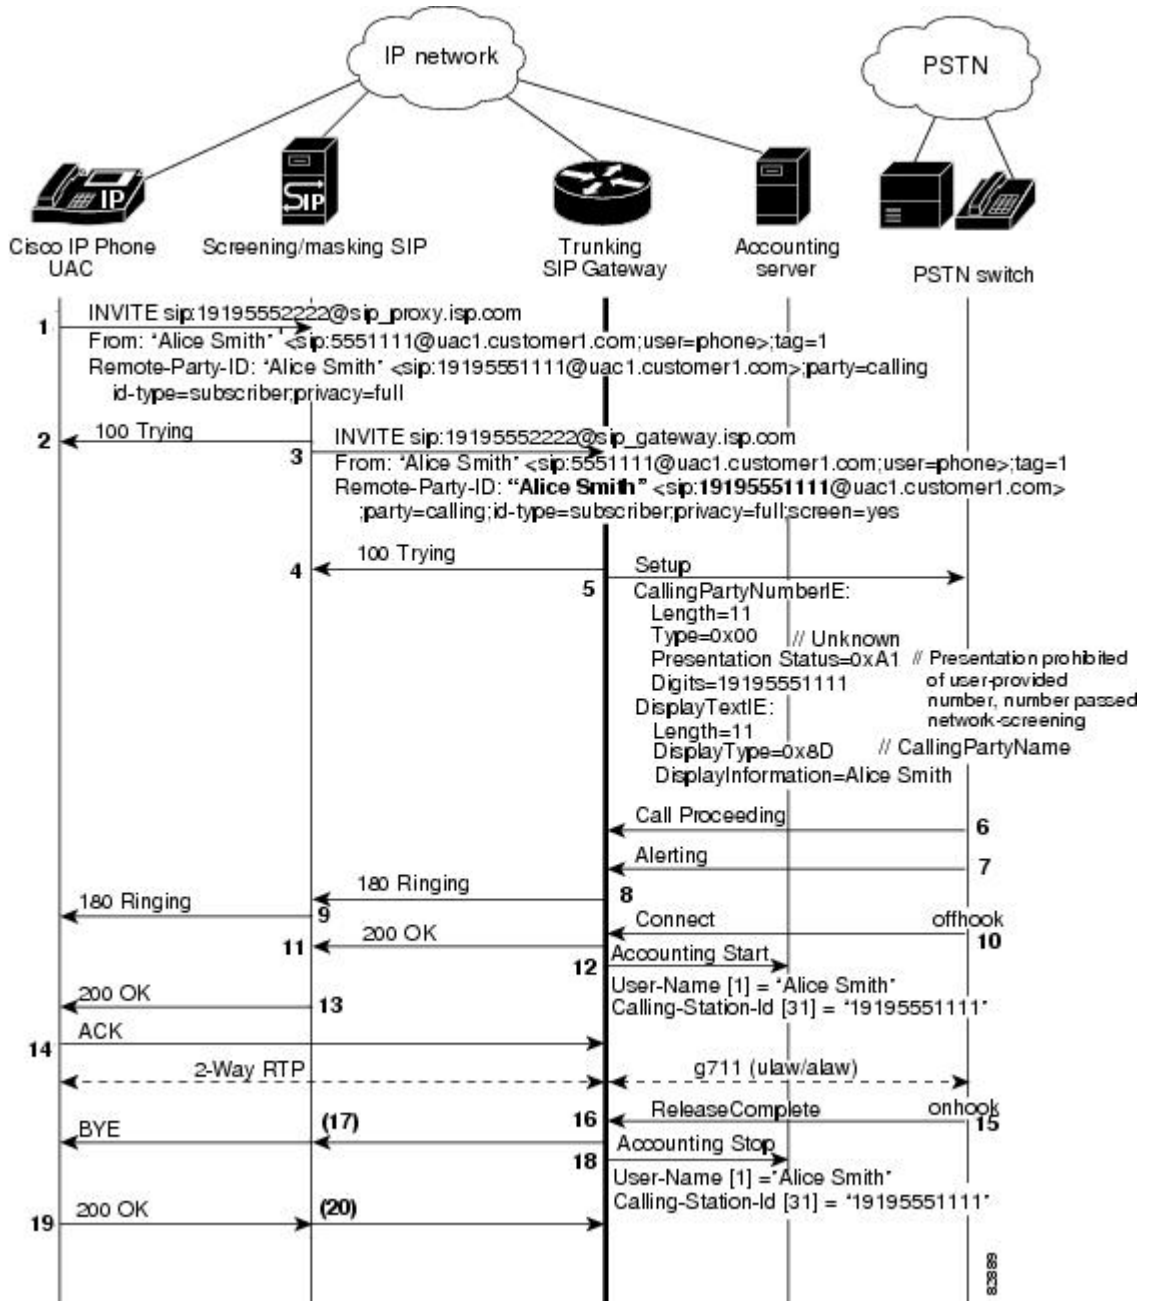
IP network

PSTN

IP

SIP

Cisco IP Phone UAC

Screening/masking SIP

Trunking SIP Gateway

Accounting server

PSTN switch

1
INVITE sip:19195552222@sip_proxy.isp.com
From: "Alice Smith" <sip:5551111@uac1.customer1.com;user=phone>;tag=1
Remote-Party-ID: "Alice Smith" <sip:19195551111@uac1.customer1.com>;party=calling id-type=subscriber;privacy=full

2
100 Trying

3
INVITE sip:19195552222@sip_gateway.isp.com
From: "Alice Smith" <sip:5551111@uac1.customer1.com;user=phone>;tag=1
Remote-Party-ID: **"Alice Smith"** <sip:**19195551111**@uac1.customer1.com>;party=calling;id-type=subscriber;privacy=full;screen=yes

4
100 Trying

5
Setup
CallingPartyNumberIE:
Length=11
Type=0x00 // Unknown
Presentation Status=0xA1 // Presentation prohibited of user-provided number, number passed network-screening
Digits=19195551111
DisplayTextIE:
Length=11
DisplayType=0x8D // CallingPartyName
DisplayInformation=Alice Smith

Call Proceeding
6

Alerting
7

180 Ringing
8

180 Ringing
9

Connect
offhook
10

200 OK
11

Accounting Start
12
User-Name [1] = "Alice Smith"
Calling-Station-Id [31] = "19195551111"

200 OK
13

ACK
14

2-Way RTP

g711 (ulaw/alaw)

ReleaseComplete
onhook
15

16

(17)

BYE

Accounting Stop
18
User-Name [1] = "Alice Smith"
Calling-Station-Id [31] = "19195551111"

200 OK
19

(20)

82889